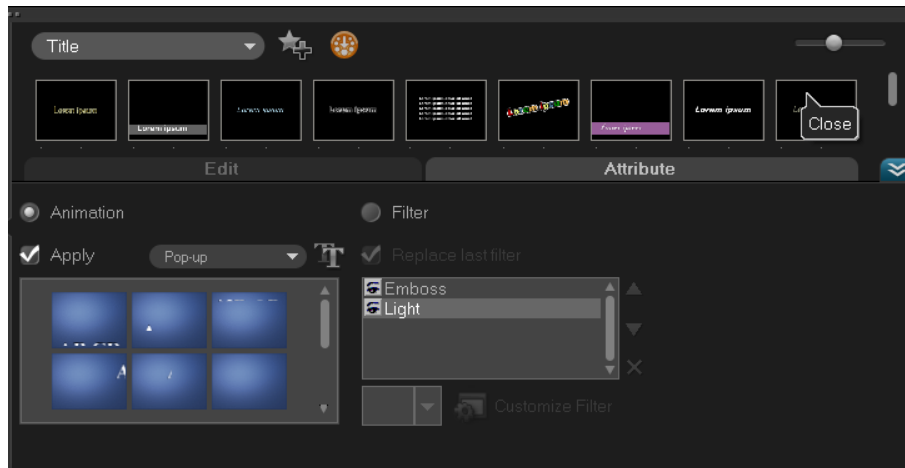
Title

Lorem ipsum

Lorem ipsum

Lorem ipsum

Lorem ipsum

Lorem ipsum

Lorem ipsum

Lorem ipsum

Close

Edit

Attribute

Animation

Filter

Apply

Pop-up

Replace last filter

Emboss

Light

Customize Filter